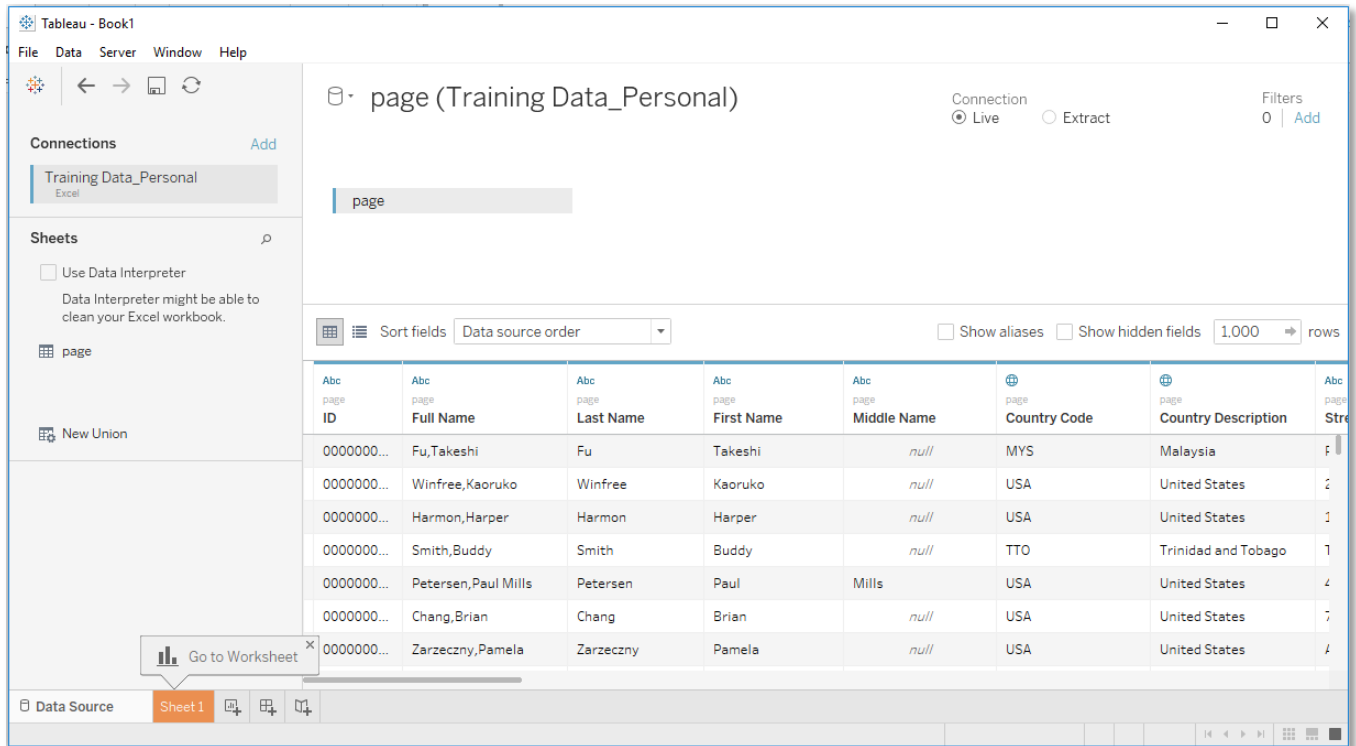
Tableau - Book1

File Data Server Window Help

page (Training Data_Personal)

Connection
Live Extract

Filters
0 | Add

Connections Add

Training Data_Personal
Excel

Sheets

Use Data Interpreter

Data Interpreter might be able to clean your Excel workbook.

page

New Union

page

Sort fields Data source order

Show aliases Show hidden fields 1,000 rows

| Abc page ID | Abc page Full Name | Abc page Last Name | Abc page First Name | Abc page Middle Name | page Country Code | page Country Description | Abc page Stre |
|---|---|---|---|---|---|---|---|
| 0000000... | Fu,Takeshi | Fu | Takeshi | null | MYS | Malaysia | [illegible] |
| 0000000... | Winfree,Kaoruko | Winfree | Kaoruko | null | USA | United States | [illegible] |
| 0000000... | Harmon,Harper | Harmon | Harper | null | USA | United States | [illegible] |
| 0000000... | Smith,Buddy | Smith | Buddy | null | TTO | Trinidad and Tobago | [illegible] |
| 0000000... | Petersen,Paul Mills | Petersen | Paul | Mills | USA | United States | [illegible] |
| 0000000... | Chang,Brian | Chang | Brian | null | USA | United States | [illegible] |
| 0000000... | Zarzeczny,Pamela | Zarzeczny | Pamela | null | USA | United States | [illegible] |

Go to Worksheet

Data Source Sheet 1